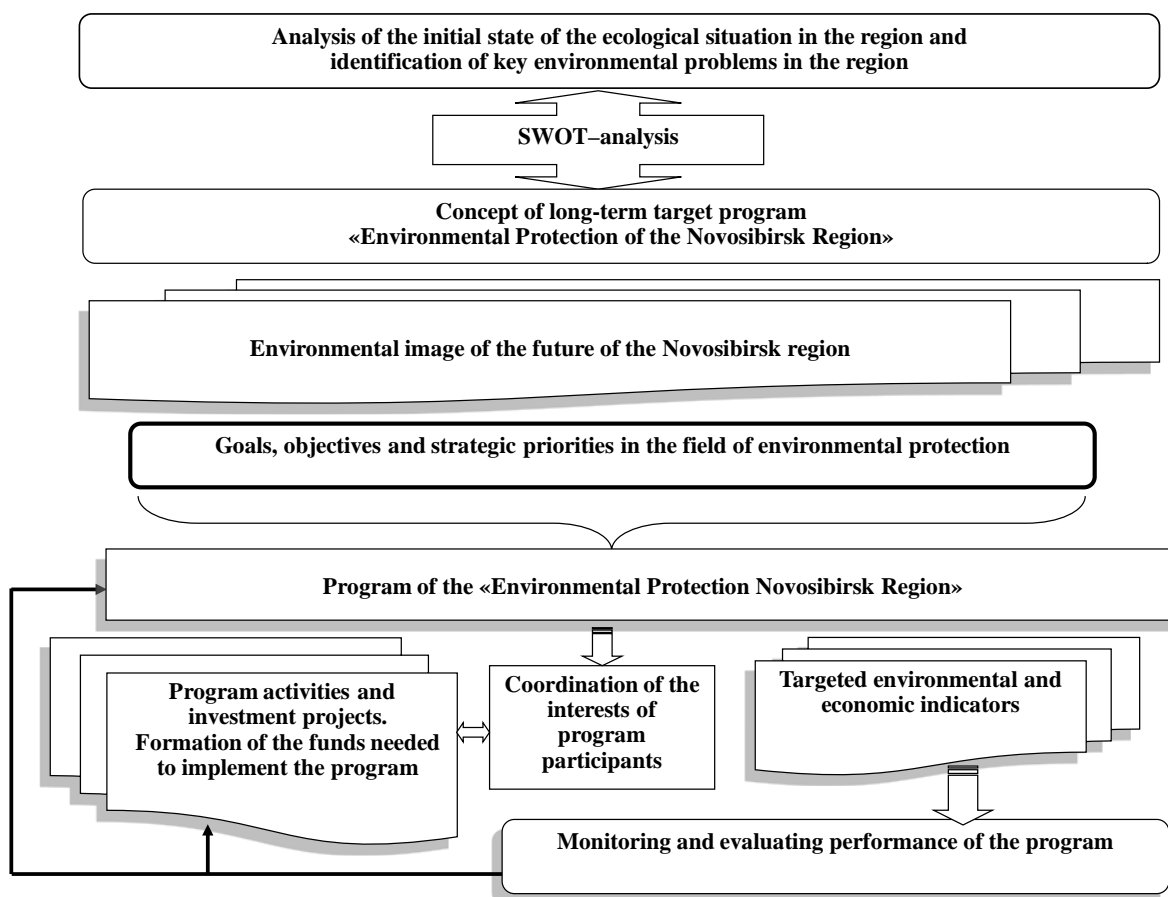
Analysis of the initial state of the ecological situation in the region and identification of key environmental problems in the region

SWOT–analysis

Concept of long-term target program «Environmental Protection of the Novosibirsk Region»

Environmental image of the future of the Novosibirsk region

Goals, objectives and strategic priorities in the field of environmental protection

Program of the «Environmental Protection Novosibirsk Region»

Program activities and investment projects. Formation of the funds needed to implement the program

Coordination of the interests of program participants

Targeted environmental and economic indicators

Monitoring and evaluating performance of the program